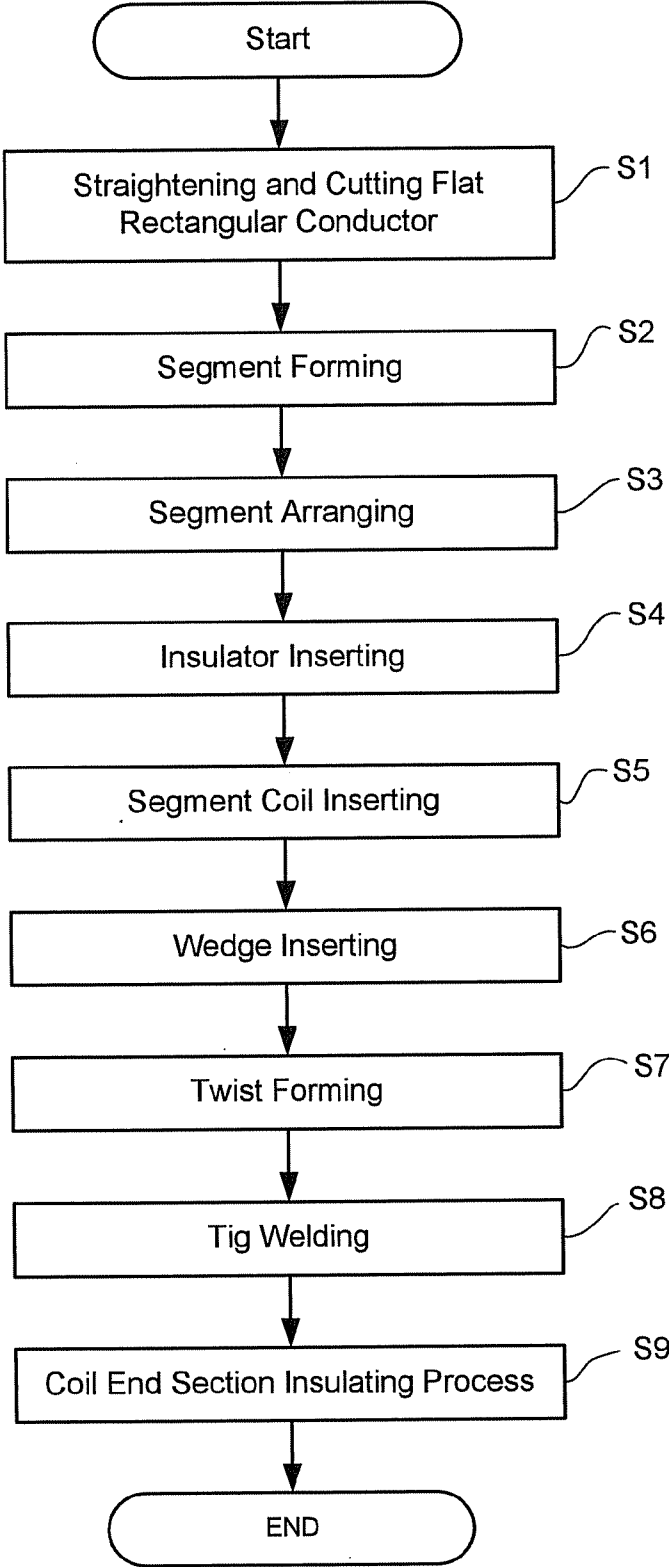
Start

Straightening and Cutting Flat Rectangular Conductor

S1

Segment Forming

S2

Segment Arranging

S3

Insulator Inserting

S4

Segment Coil Inserting

S5

Wedge Inserting

S6

Twist Forming

S7

Tig Welding

S8

Coil End Section Insulating Process

S9

END